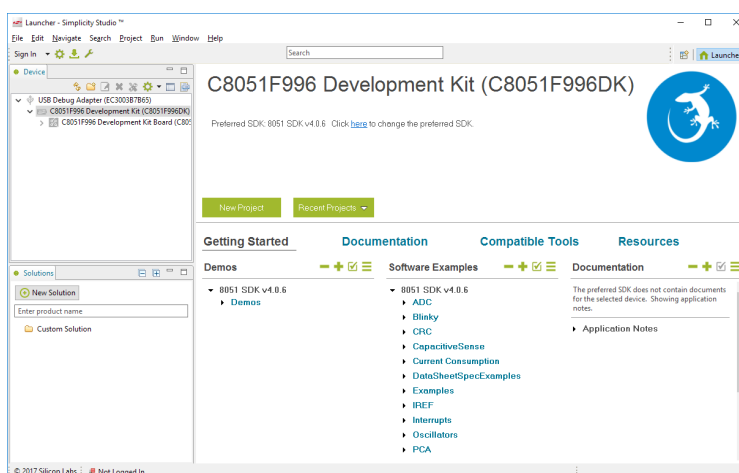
Launcher - Simplicity Studio ™

File Edit Navigate Search Project Run Window Help

Sign In

Search

Launcher

Device

USB Debug Adapter (EC3003B7B65)

C8051F996 Development Kit (C8051F996DK)

C8051F996 Development Kit Board (C805

C8051F996 Development Kit (C8051F996DK)

Preferred SDK: 8051 SDK v4.0.6 Click here to change the preferred SDK.

New Project

Recent Projects

Getting Started

Documentation

Compatible Tools

Resources

Demos

8051 SDK v4.0.6

Demos

Software Examples

8051 SDK v4.0.6

ADC

Blinky

CRC

CapacitiveSense

Current Consumption

DataSheetSpecExamples

Examples

IREF

Interrupts

Oscillators

PCA

Documentation

The preferred SDK does not contain documents for the selected device. Showing application notes.

Application Notes

Solutions

New Solution

Enter product name

Custom Solution

© 2017 Silicon Labs

Not Logged In